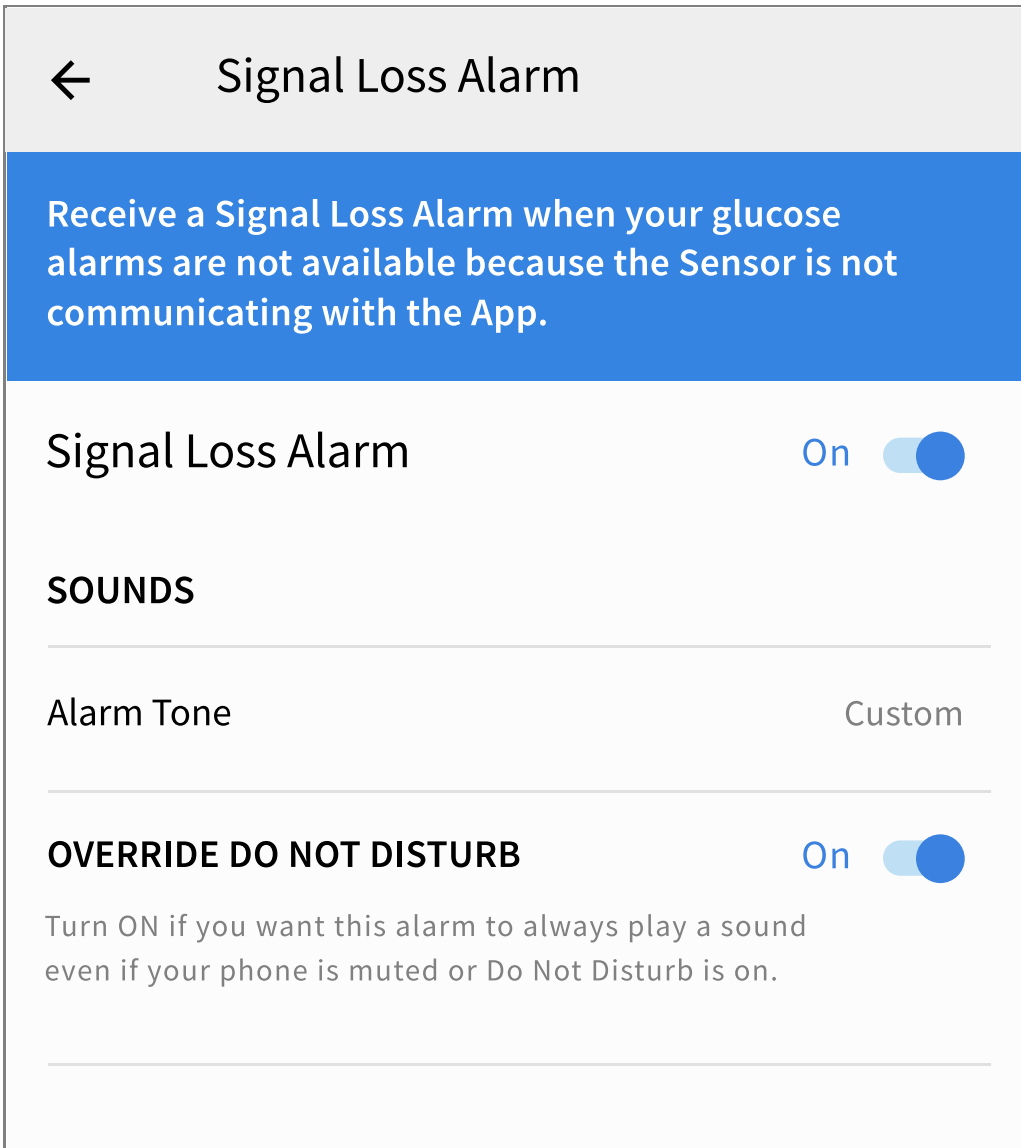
Signal Loss Alarm

Receive a Signal Loss Alarm when your glucose alarms are not available because the Sensor is not communicating with the App.

Signal Loss Alarm On

SOUNDS

Alarm Tone Custom

OVERRIDE DO NOT DISTURB On

Turn ON if you want this alarm to always play a sound even if your phone is muted or Do Not Disturb is on.